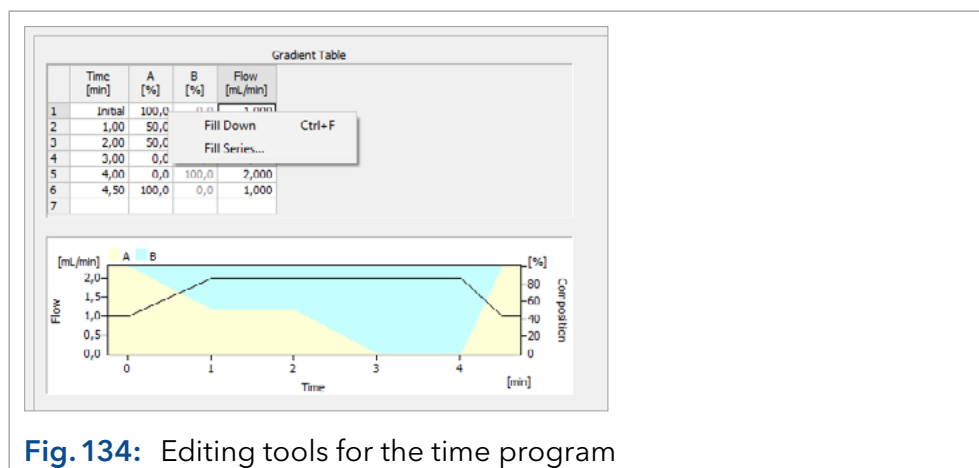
Gradient Table

| | Time [min] | A [%] | B [%] | Flow [mL/min] |
|---|---|---|---|---|
| 1 | Initial | 100,0 | 0,0 | 1,000 |
| 2 | 1,00 | 50,0 | | |
| 3 | 2,00 | 50,0 | | |
| 4 | 3,00 | 0,0 | | |
| 5 | 4,00 | 0,0 | 100,0 | 2,000 |
| 6 | 4,50 | 100,0 | 0,0 | 1,000 |
| 7 | | | | |

Fill Down Ctrl+F
Fill Series...

[mL/min] A B [%]
2,0 1,5 1,0 0,5 0,0
Flow
80 60 40 20 0
Composition
0 1 2 3 4 [min]
Time

Fig. 134: Editing tools for the time program